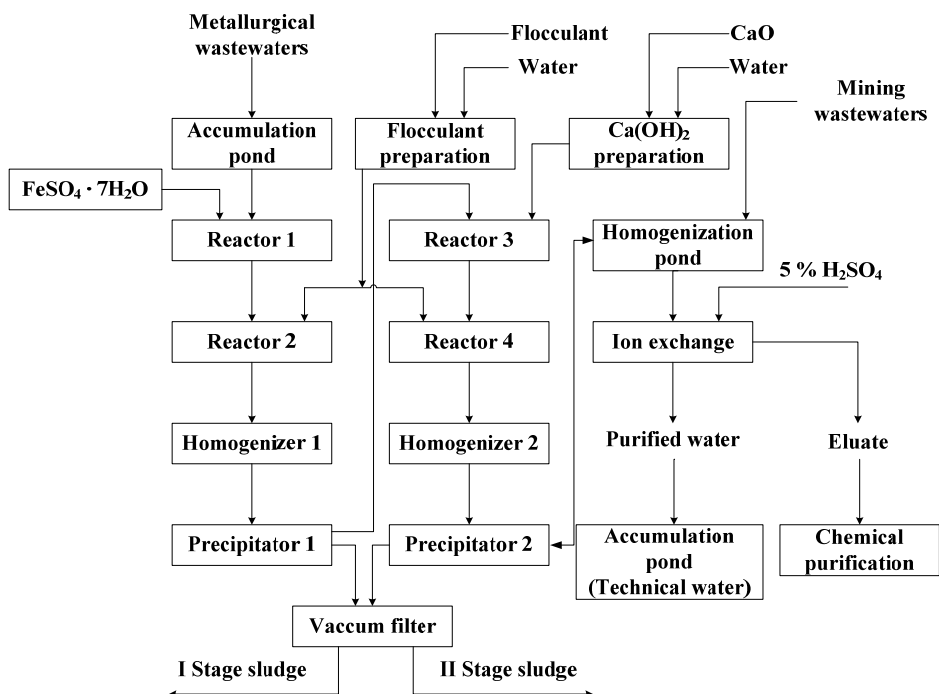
Metallurgical wastewaters

Flocculant

Water

CaO

Water

Mining wastewaters

Accumulation pond

Flocculant preparation

$Ca(OH)_2$ preparation

$FeSO_4 \cdot 7H_2O$

Reactor 1

Reactor 3

Homogenization pond

5 % $H_2SO_4$

Reactor 2

Reactor 4

Ion exchange

Homogenizer 1

Homogenizer 2

Purified water

Eluate

Precipitator 1

Precipitator 2

Accumulation pond (Technical water)

Chemical purification

Vaccum filter

I Stage sludge

II Stage sludge